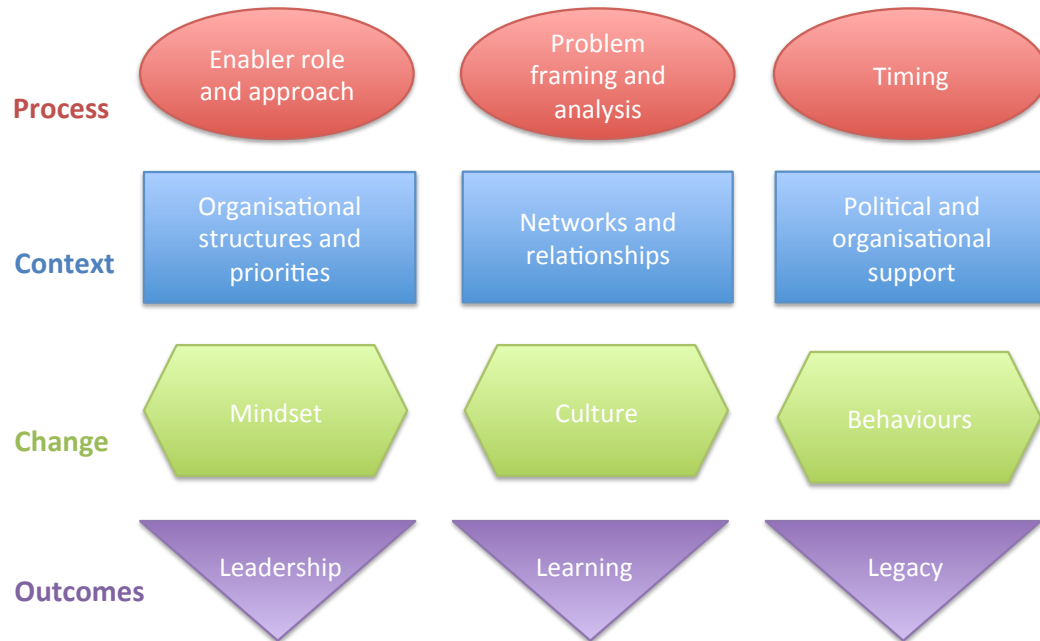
Process

Enabler role and approach

Problem framing and analysis

Timing

Context

Organisational structures and priorities

Networks and relationships

Political and organisational support

Change

Mindset

Culture

Behaviours

Outcomes

Leadership

Learning

Legacy